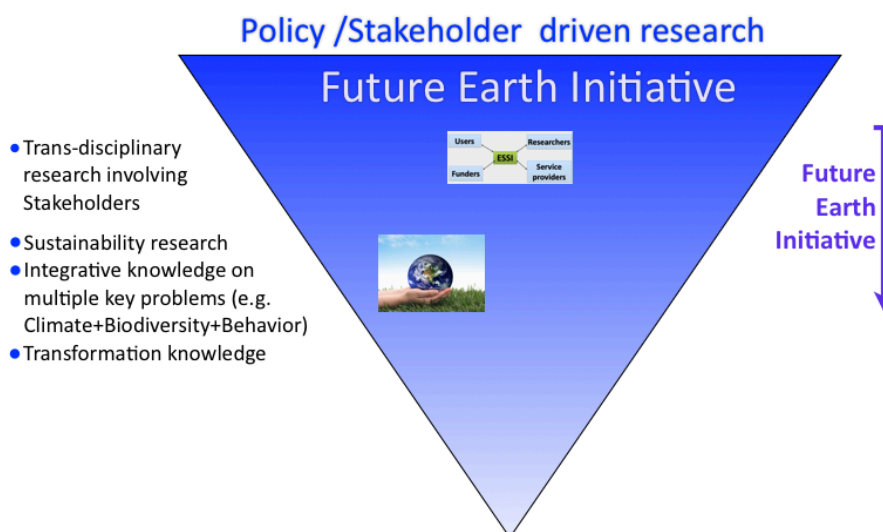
Policy /Stakeholder driven research

Future Earth Initiative

Users
Researchers
ESSI
Funders
Service providers

Future Earth Initiative

- Trans-disciplinary research involving Stakeholders
- Sustainability research
- Integrative knowledge on multiple key problems (e.g. Climate+Biodiversity+Behavior)
- Transformation knowledge